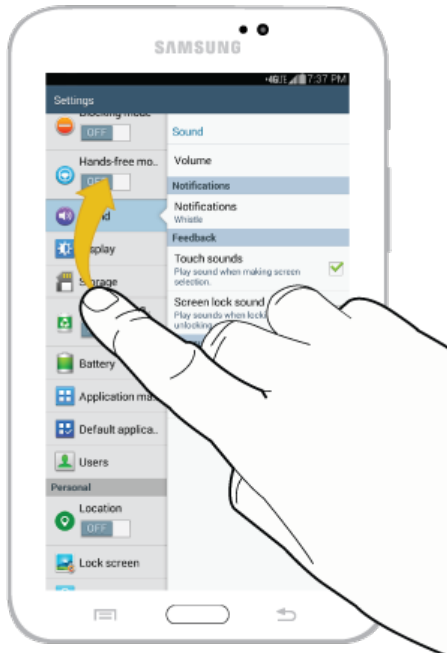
SAMSUNG

4G 7:37 PM

Settings

Blocking mode
OFF

Hands-free mo...
OFF

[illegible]nd

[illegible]splay

S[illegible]rage

Battery

Application ma

Default applica...

Users

Personal

Location
OFF

Lock screen

Sound

Volume

Notifications

Notifications
Whistle

Feedback

Touch sounds
Play sound when making screen selection.

Screen lock sound
Play sounds when locki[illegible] unlocking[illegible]